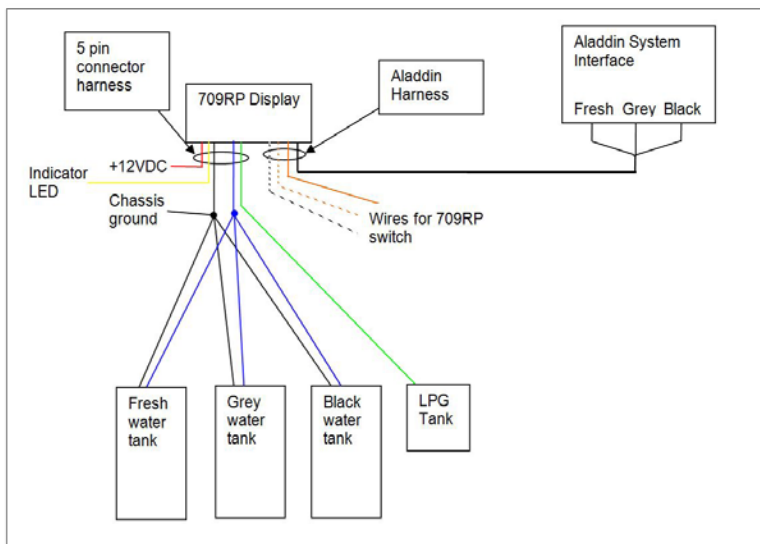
5 pin connector harness

709RP Display

Aladdin Harness

Aladdin System Interface

Fresh Grey Black

+12VDC

Indicator LED

Chassis ground

Wires for 709RP switch

Fresh water tank

Grey water tank

Black water tank

LPG Tank